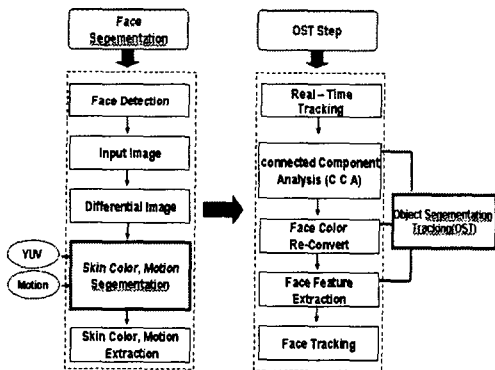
Face Segementation

Face Detection

Input Image

Differential Image

YUV

Motion

Skin Color, Motion Segementation

Skin Color, Motion Extraction

OST Step

Real – Time Tracking

connected Component Analysis (C C A)

Face Color Re-Convert

Face Feature Extraction

Face Tracking

Object Segementation Tracking(OST)